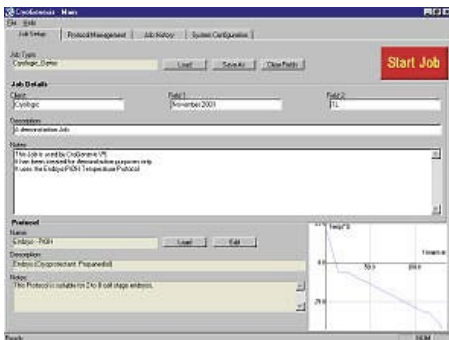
CryoGenesis - Main

File Help

Job Setup | Protocol Management | Job History | System Configuration

Job Type
Cryologic_Demo

Load | Save As | Clear Fields

Start Job

Job Details

Client
Cryologic

Field 1
November2003

Field 2
TL

Description
A demonstration Job

Notes
This Job is used by CryoGenesis V5.
It has been created for demonstration purposes only.
It uses the Embryo PrOH Temperature Protocol.

Protocol

Name
Embryo - PrOH

Load | Edit

Description
Embryo (Cryoprotectant: Propanediol)

Notes
This Protocol is suitable for 2 to 8 cell stage embryos.

Temp°C

Time min

0.0

50.0

100.0

-20.0

Ready